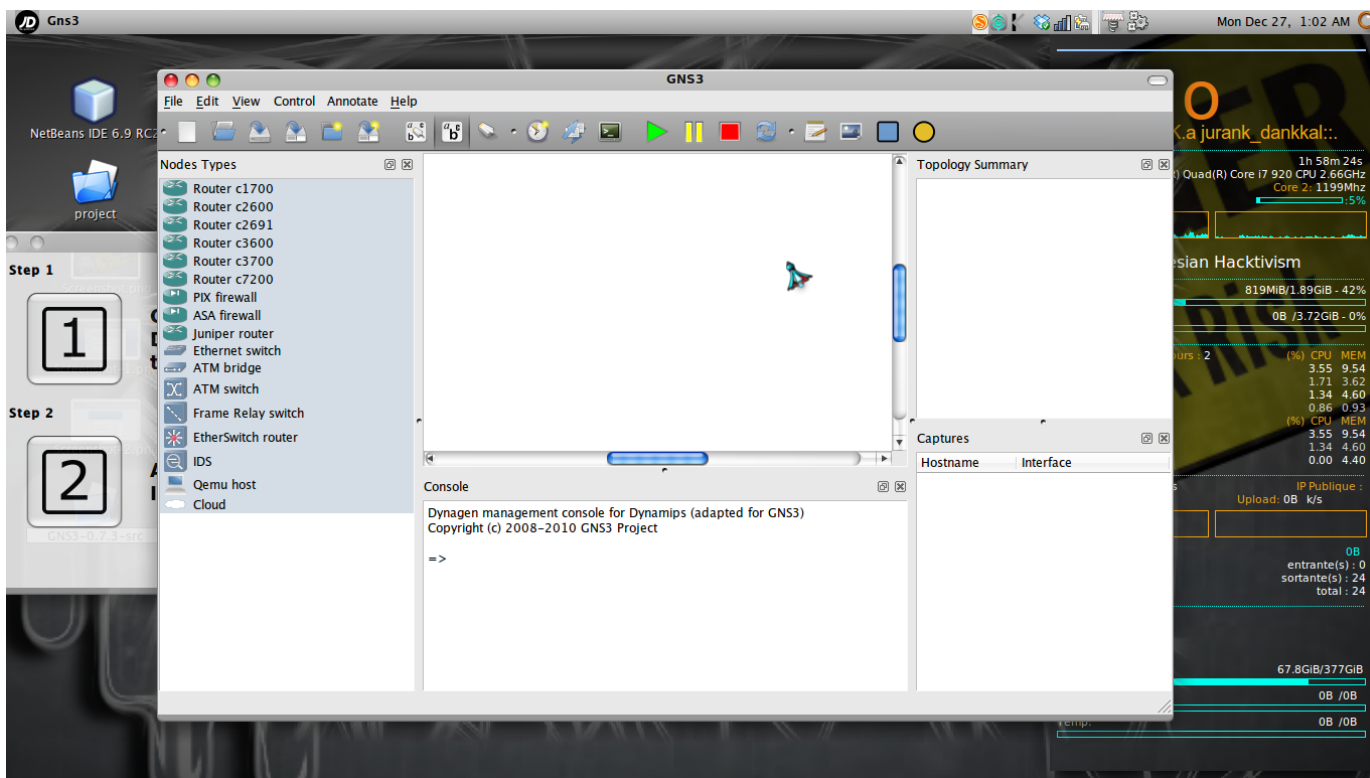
Gns3

Mon Dec 27, 1:02 AM

NetBeans IDE 6.9 RC2

project

Step 1

1

Step 2

2

GNS3

File Edit View Control Annotate Help

Nodes Types

Router c1700
Router c2600
Router c2691
Router c3600
Router c3700
Router c7200
PIX firewall
ASA firewall
Juniper router
Ethernet switch
ATM bridge
ATM switch
Frame Relay switch
EtherSwitch router
IDS
Qemu host
Cloud

Topology Summary

Captures

| Hostname | Interface |
|---|---|

Console

Dynagen management console for Dynamips (adapted for GNS3)
Copyright (c) 2008-2010 GNS3 Project

=>

K.a jurank_dankkal::.

1h 58m 24s
Quad(R) Core i7 920 CPU 2.66GHz
Core 2: 1199Mhz
5%

esian Hacktivism

819MiB/1.89GiB - 42%
0B /3.72GiB - 0%

(%) CPU MEM
3.55 9.54
1.71 3.62
1.34 4.60
0.86 0.93
(%) CPU MEM
3.55 9.54
1.34 4.60
0.00 4.40

IP Publique :
Upload: 0B k/s

0B
entrante(s) : 0
sortante(s) : 24
total : 24

67.8GiB/377GiB
0B /0B
Temp.
0B /0B